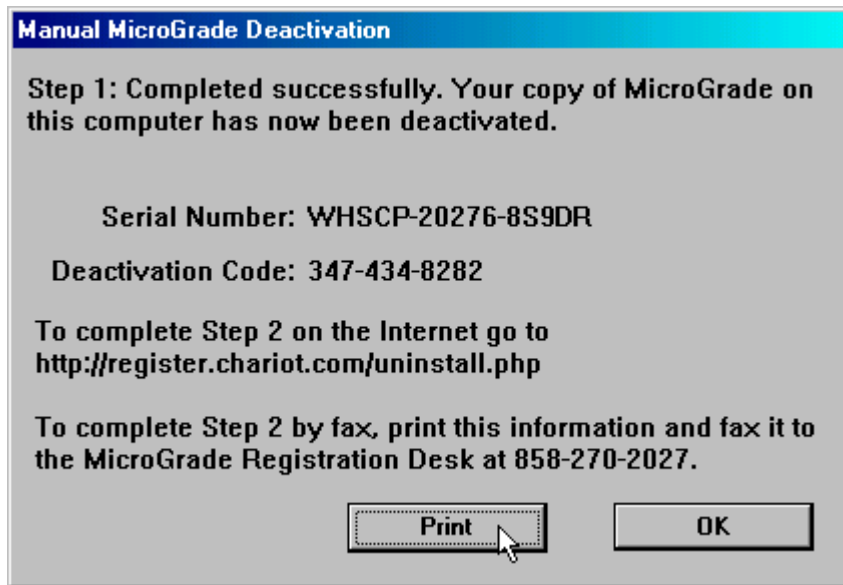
Manual MicroGrade Deactivation

Step 1: Completed successfully. Your copy of MicroGrade on this computer has now been deactivated.

Serial Number: WHSCP-20276-8S9DR

Deactivation Code: 347-434-8282

To complete Step 2 on the Internet go to http://register.chariot.com/uninstall.php

To complete Step 2 by fax, print this information and fax it to the MicroGrade Registration Desk at 858-270-2027.

Print

OK